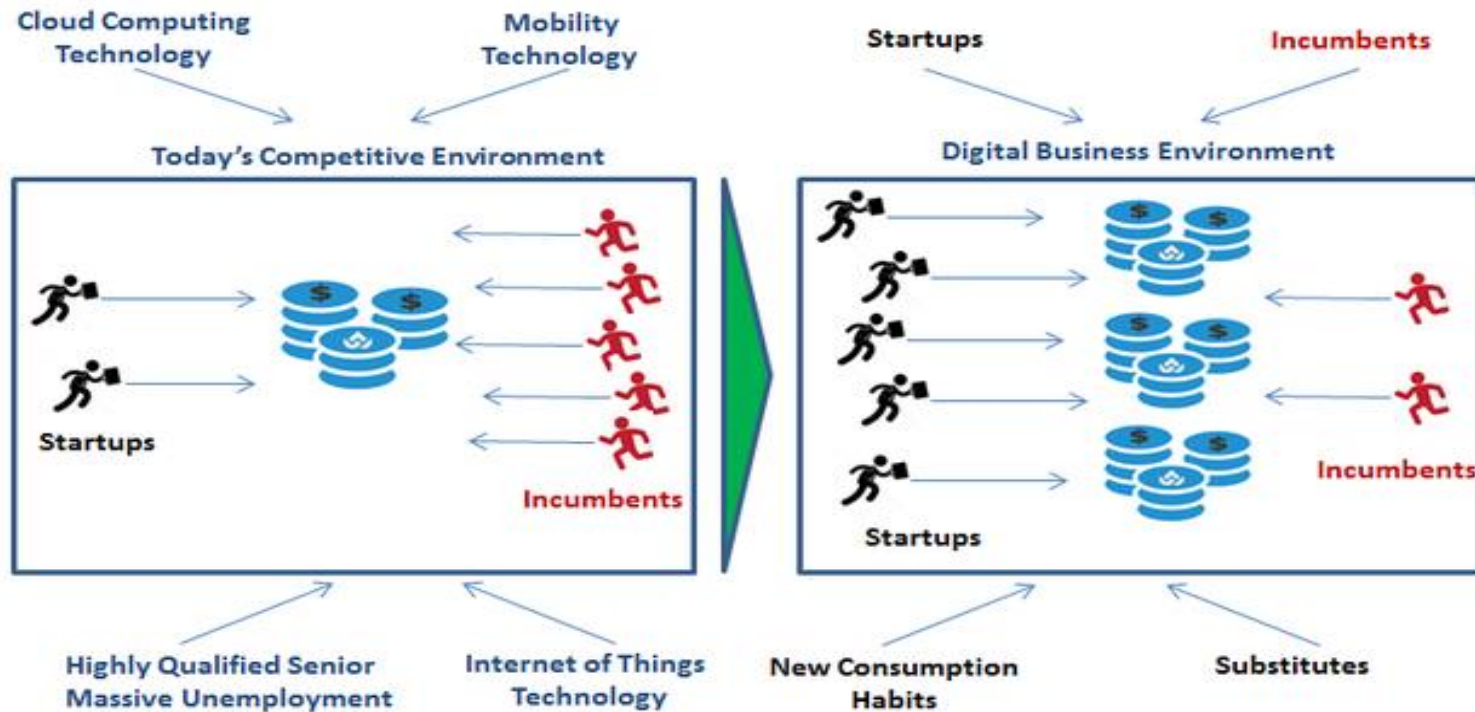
Cloud Computing Technology

Mobility Technology

Today's Competitive Environment

$

$

Startups

Incumbents

Highly Qualified Senior Massive Unemployment

Internet of Things Technology

Startups

Incumbents

Digital Business Environment

$

$

$

$

$

$

Startups

Incumbents

New Consumption Habits

Substitutes